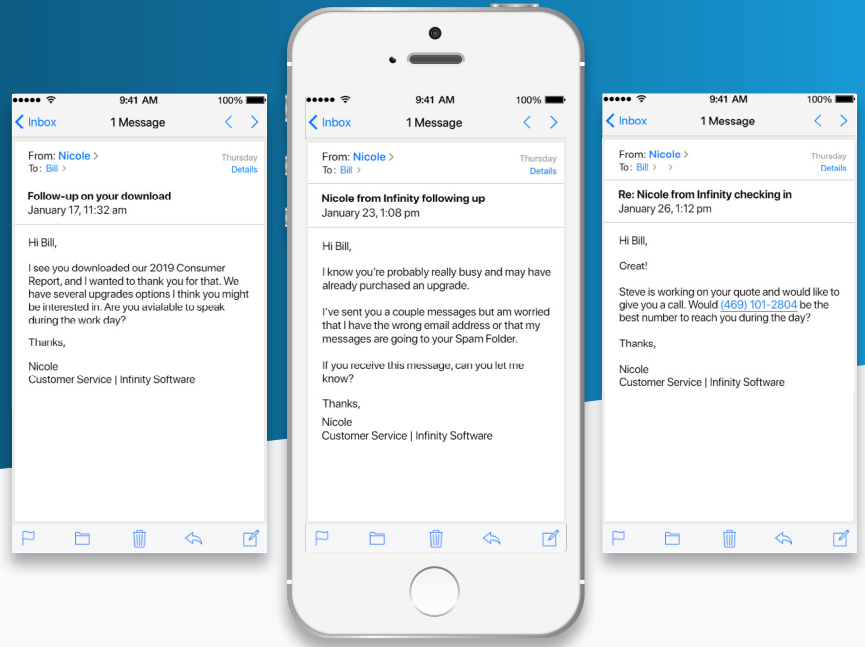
9:41 AM 100%
Inbox 1 Message
From: Nicole
To: Bill
Thursday
Details
Follow-up on your download
January 17, 11:32 am

Hi Bill,

I see you downloaded our 2019 Consumer Report, and I wanted to thank you for that. We have several upgrades options I think you might be interested in. Are you avialable to speak during the work day?

Thanks,

Nicole
Customer Service | Infinity Software

9:41 AM 100%
Inbox 1 Message
From: Nicole
To: Bill
Thursday
Details
Nicole from Infinity following up
January 23, 1:08 pm

Hi Bill,

I know you're probably really busy and may have already purchased an upgrade.

I've sent you a couple messages but am worried that I have the wrong email address or that my messages are going to your Spam Folder.

If you receive this message, can you let me know?

Thanks,

Nicole
Customer Service | Infinity Software

9:41 AM 100%
Inbox 1 Message
From: Nicole
To: Bill
Thursday
Details
Re: Nicole from Infinity checking in
January 26, 1:12 pm

Hi Bill,

Great!

Steve is working on your quote and would like to give you a call. Would (469) 101-2804 be the best number to reach you during the day?

Thanks,

Nicole
Customer Service | Infinity Software